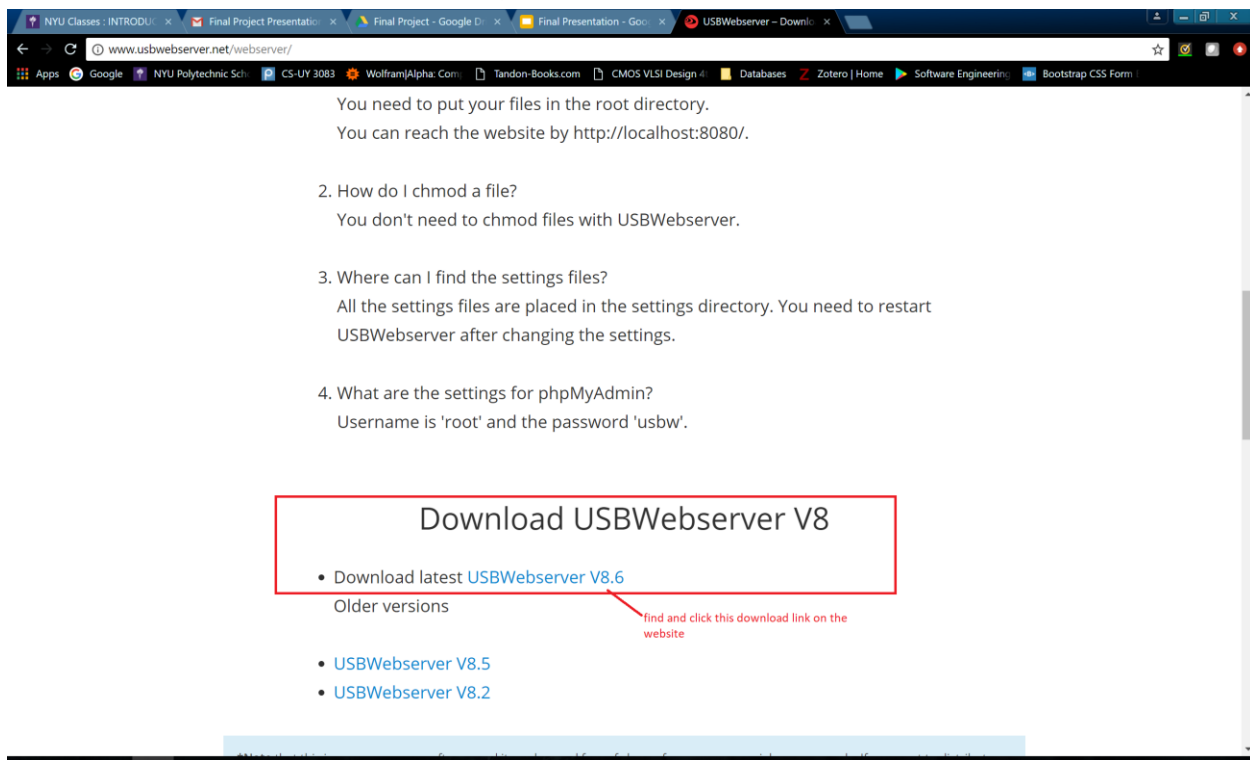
NYU Classes : INTRODUC × Final Project Presentation × Final Project - Google Dr × Final Presentation - Goo × USBWebserver – Downlo ×

www.usbwebserver.net/webserver/

Apps Google NYU Polytechnic Sch CS-UY 3083 Wolfram|Alpha: Com Tandon-Books.com CMOS VLSI Design 4 Databases Zotero | Home Software Engineering Bootstrap CSS Form

You need to put your files in the root directory.
You can reach the website by http://localhost:8080/.

2. How do I chmod a file?
You don't need to chmod files with USBWebserver.

3. Where can I find the settings files?
All the settings files are placed in the settings directory. You need to restart USBWebserver after changing the settings.

4. What are the settings for phpMyAdmin?
Username is 'root' and the password 'usbw'.

Download USBWebserver V8

• Download latest USBWebserver V8.6
Older versions

find and click this download link on the website

• USBWebserver V8.5
• USBWebserver V8.2

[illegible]